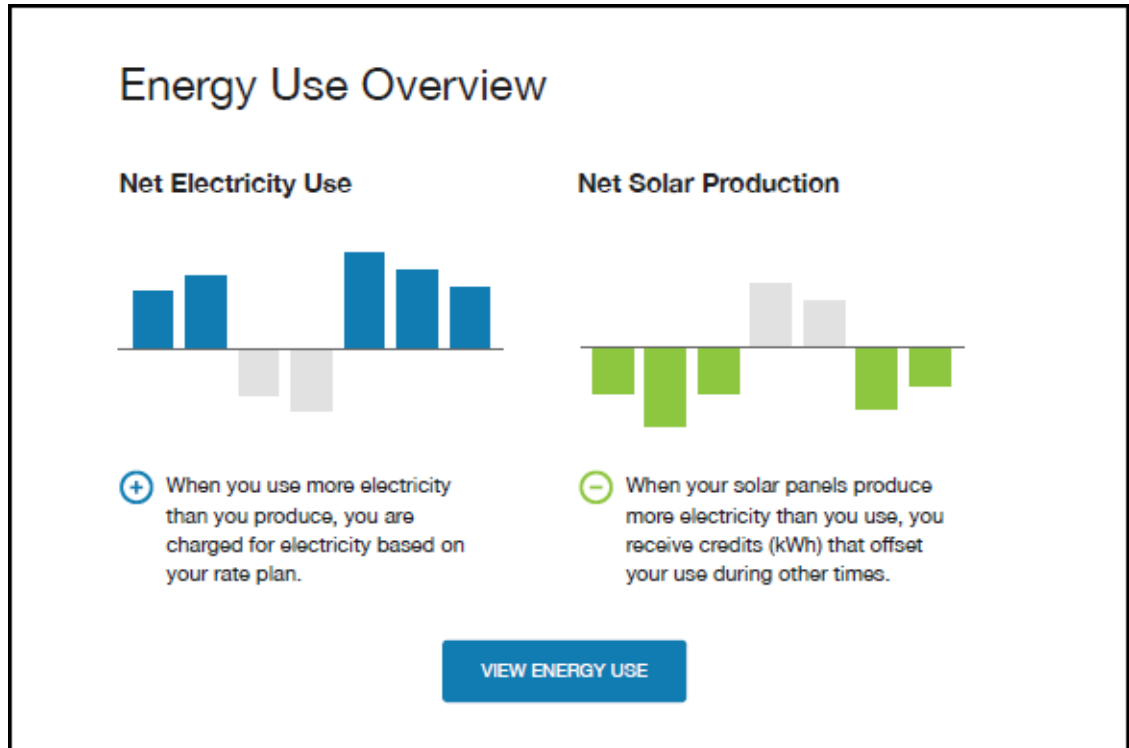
Energy Use Overview

Net Electricity Use

+ When you use more electricity than you produce, you are charged for electricity based on your rate plan.

Net Solar Production

− When your solar panels produce more electricity than you use, you receive credits (kWh) that offset your use during other times.

VIEW ENERGY USE